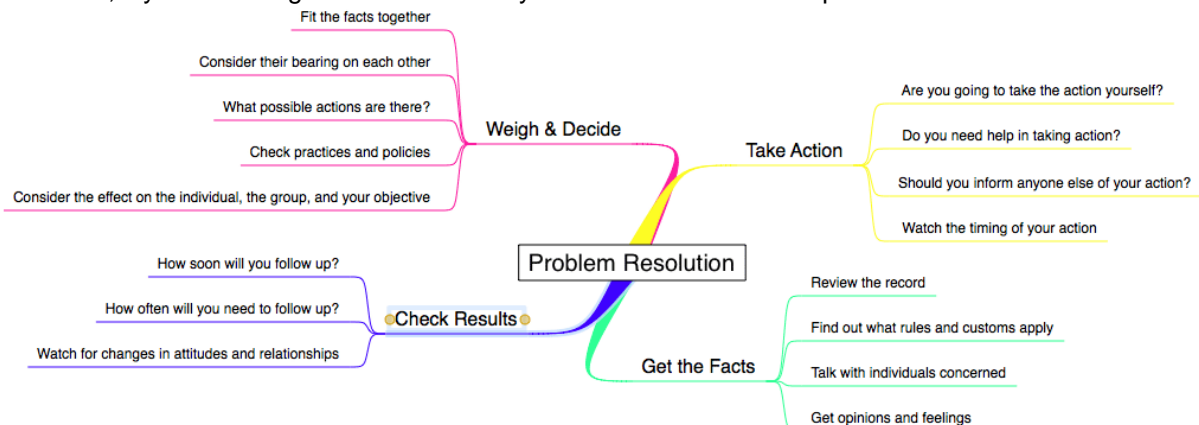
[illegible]

Problem Resolution

Weigh & Decide

Fit the facts together

Consider their bearing on each other

What possible actions are there?

Check practices and policies

Consider the effect on the individual, the group, and your objective

Take Action

Are you going to take the action yourself?

Do you need help in taking action?

Should you inform anyone else of your action?

Watch the timing of your action

Check Results

How soon will you follow up?

How often will you need to follow up?

Watch for changes in attitudes and relationships

Get the Facts

Review the record

Find out what rules and customs apply

Talk with individuals concerned

Get opinions and feelings